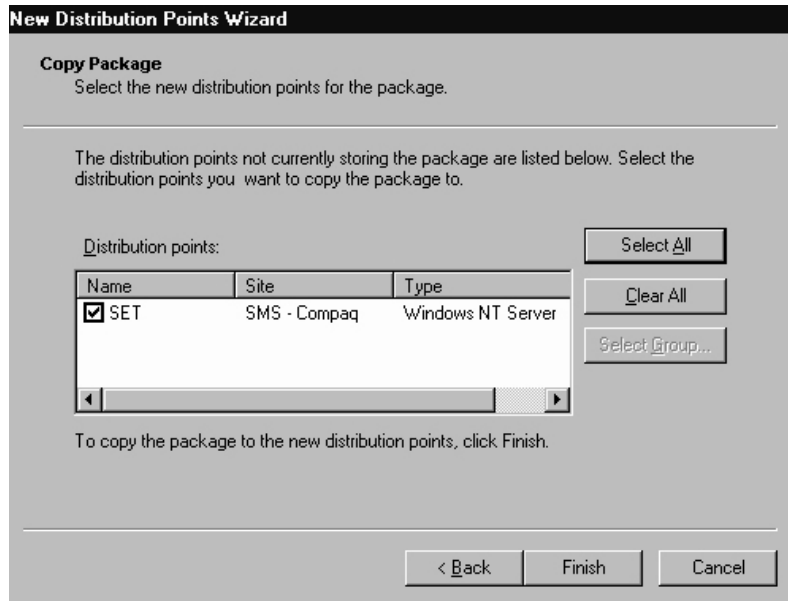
New Distribution Points Wizard

Copy Package
Select the new distribution points for the package.

The distribution points not currently storing the package are listed below. Select the distribution points you want to copy the package to.

Distribution points:

| Name | Site | Type |
|---|---|---|
| SET | SMS - Compaq | Windows NT Server |

Select All

Clear All

Select Group...

To copy the package to the new distribution points, click Finish.

< Back

Finish

Cancel